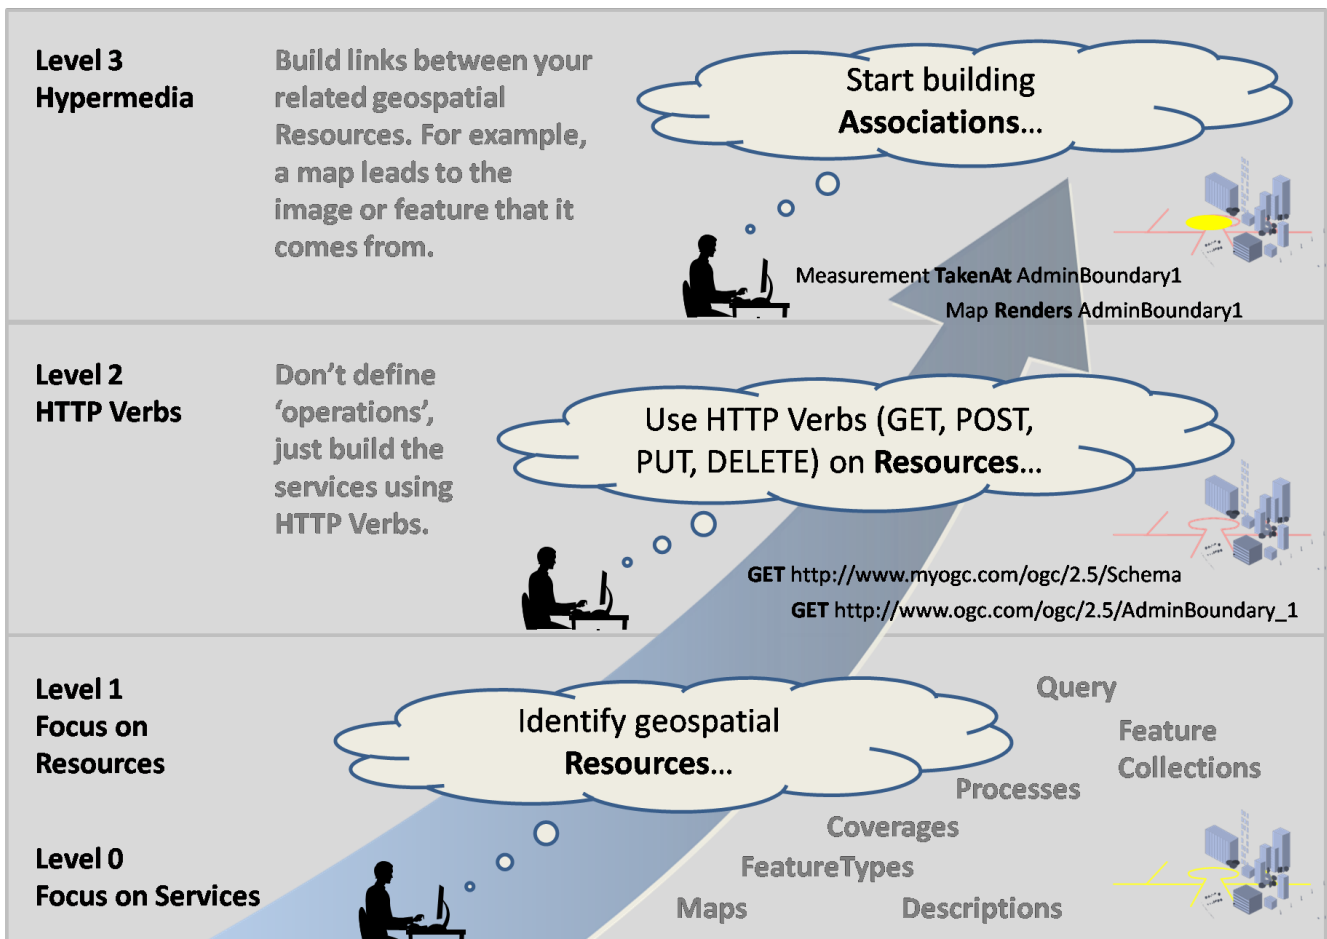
Level 3
Hypermedia

Build links between your related geospatial Resources. For example, a map leads to the image or feature that it comes from.

Start building **Associations**...

Measurement **TakenAt** AdminBoundary1
Map **Renders** AdminBoundary1

Level 2
HTTP Verbs

Don't define 'operations', just build the services using HTTP Verbs.

Use HTTP Verbs (GET, POST, PUT, DELETE) on **Resources**...

**GET** http://www.myogc.com/ogc/2.5/Schema
**GET** http://www.ogc.com/ogc/2.5/AdminBoundary_1

Level 1
Focus on Resources

Identify geospatial **Resources**...

Query
Feature Collections
Processes
Coverages
FeatureTypes
Maps
Descriptions

Level 0
Focus on Services